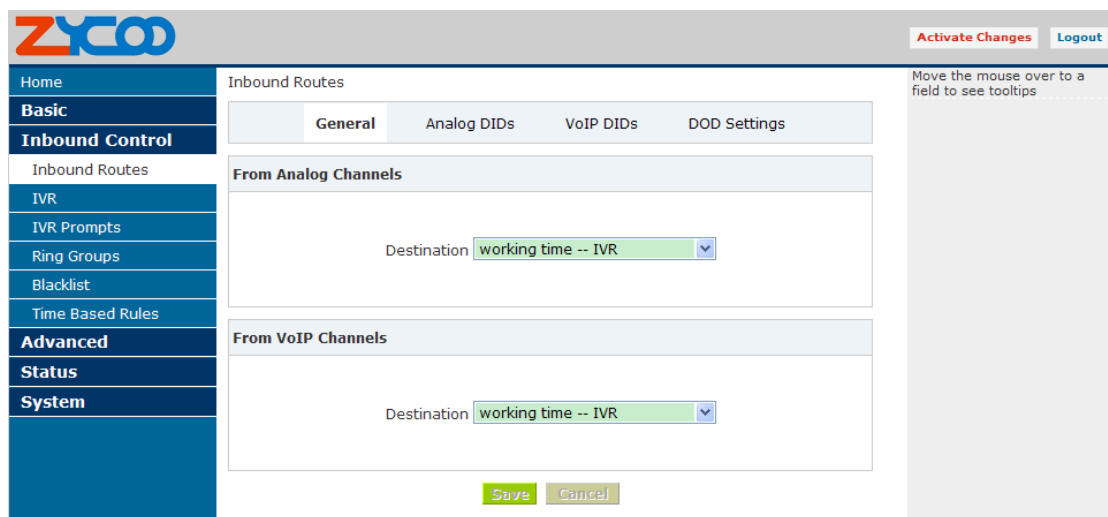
ZYCOO

Activate Changes
Logout

Home
Basic
Inbound Control
Inbound Routes
IVR
IVR Prompts
Ring Groups
Blacklist
Time Based Rules
Advanced
Status
System

Inbound Routes

General
Analog DIDs
VoIP DIDs
DOD Settings

From Analog Channels

Destination working time -- IVR

From VoIP Channels

Destination working time -- IVR

Save
Cancel

Move the mouse over to a field to see tooltips